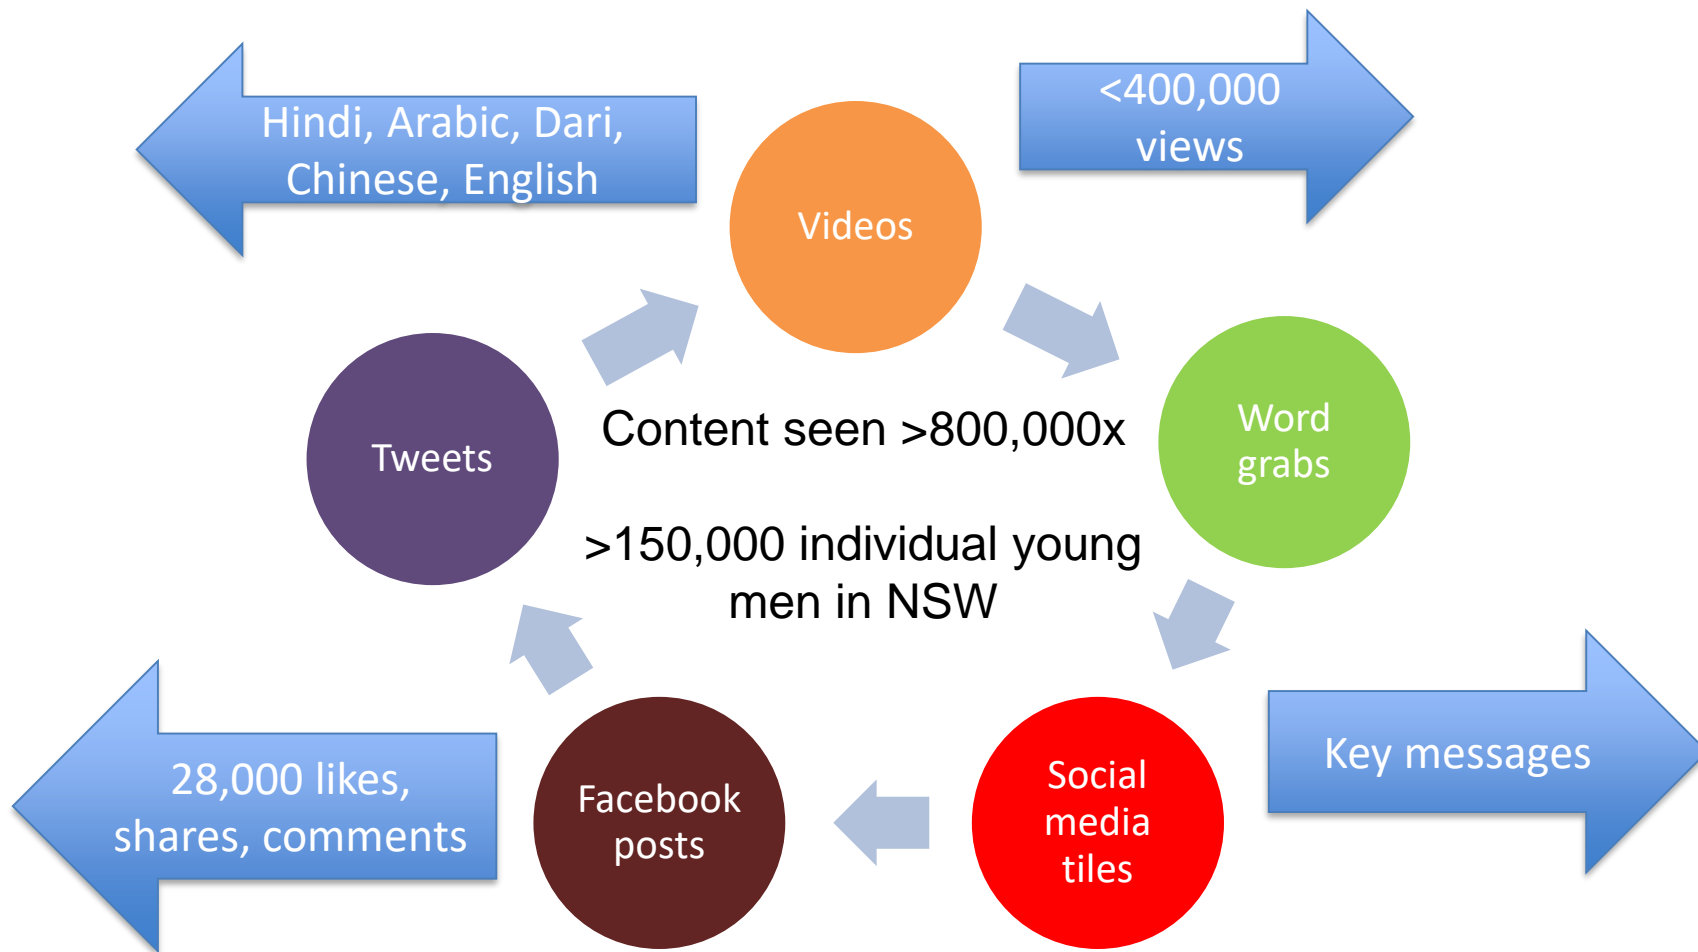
Hindi, Arabic, Dari, Chinese, English

Videos

<400,000 views

Tweets

Content seen >800,000x

>150,000 individual young men in NSW

Word grabs

Key messages

28,000 likes, shares, comments

Facebook posts

Social media tiles